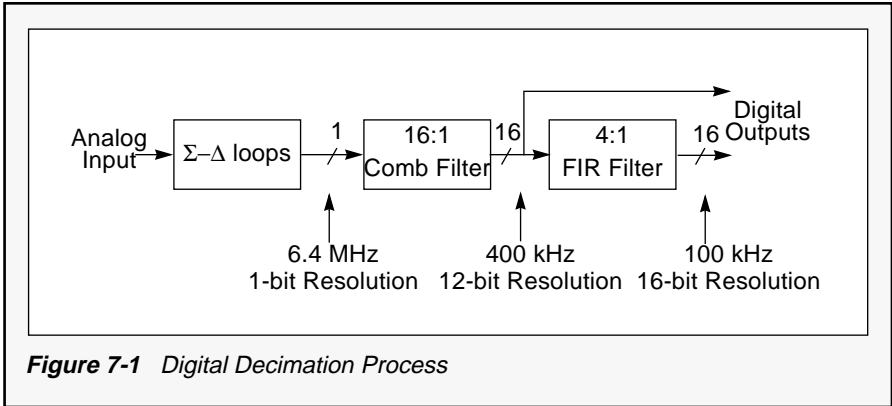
Analog Input

$\Sigma-\Delta$ loops

1

16:1 Comb Filter

16

4:1 FIR Filter

16

Digital Outputs

6.4 MHz
1-bit Resolution

400 kHz
12-bit Resolution

100 kHz
16-bit Resolution

**Figure 7-1** Digital Decimation Process